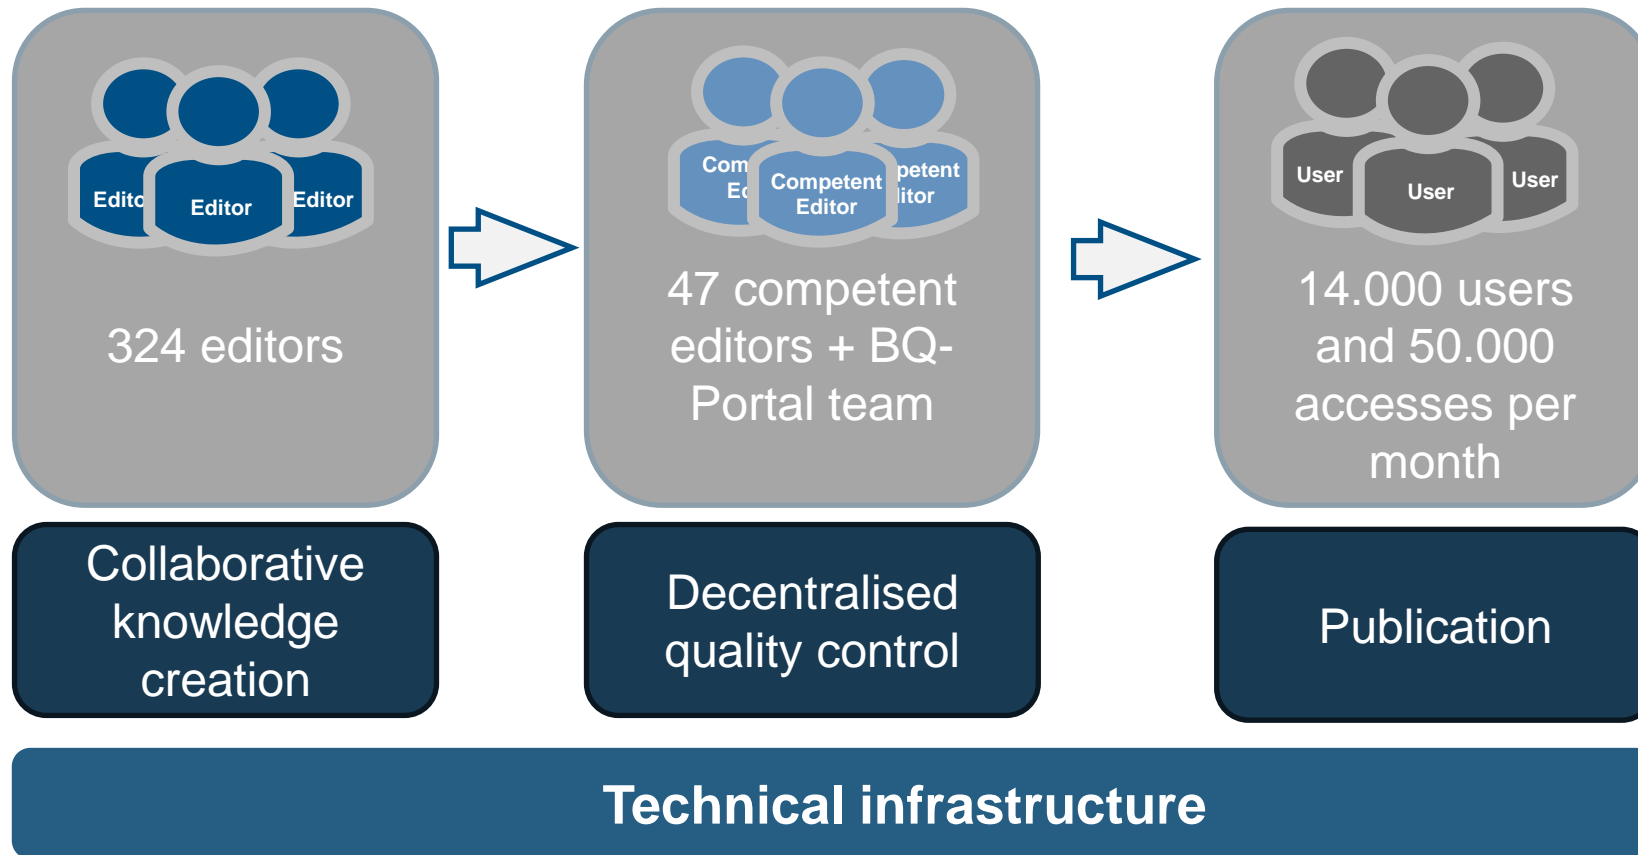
Edito Editor Editor

324 editors

Com Ed Competent Editor petent litor

47 competent editors + BQ-Portal team

User User User

14.000 users and 50.000 accesses per month

Collaborative knowledge creation

Decentralised quality control

Publication

Technical infrastructure